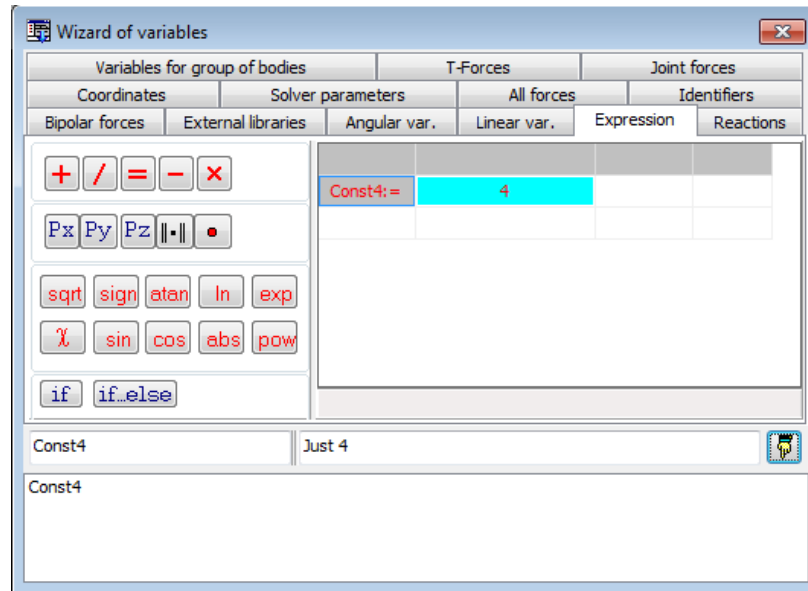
Wizard of variables

Variables for group of bodies | T-Forces | Joint forces
Coordinates | Solver parameters | All forces | Identifiers
Bipolar forces | External libraries | Angular var. | Linear var. | Expression | Reactions

+ / = − ×

Px Py Pz ‖•‖ •

sqrt sign atan ln exp
χ sin cos abs pow

if if..else

| | | | |
|---|---|---|---|
| Const4:= | 4 | | |
| | | | |

Const4
Just 4

Const4